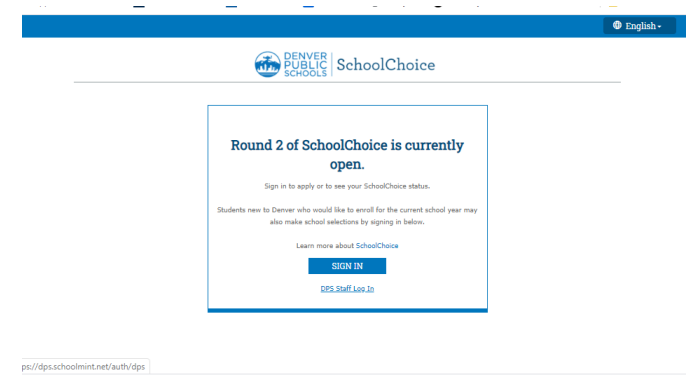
English

DENVER PUBLIC SCHOOLS SchoolChoice

Round 2 of SchoolChoice is currently open.

Sign in to apply or to see your SchoolChoice status.

Students new to Denver who would like to enroll for the current school year may also make school selections by signing in below.

Learn more about SchoolChoice

SIGN IN

DPS Staff Log In

ps://dps.schoolmint.net/auth/dps